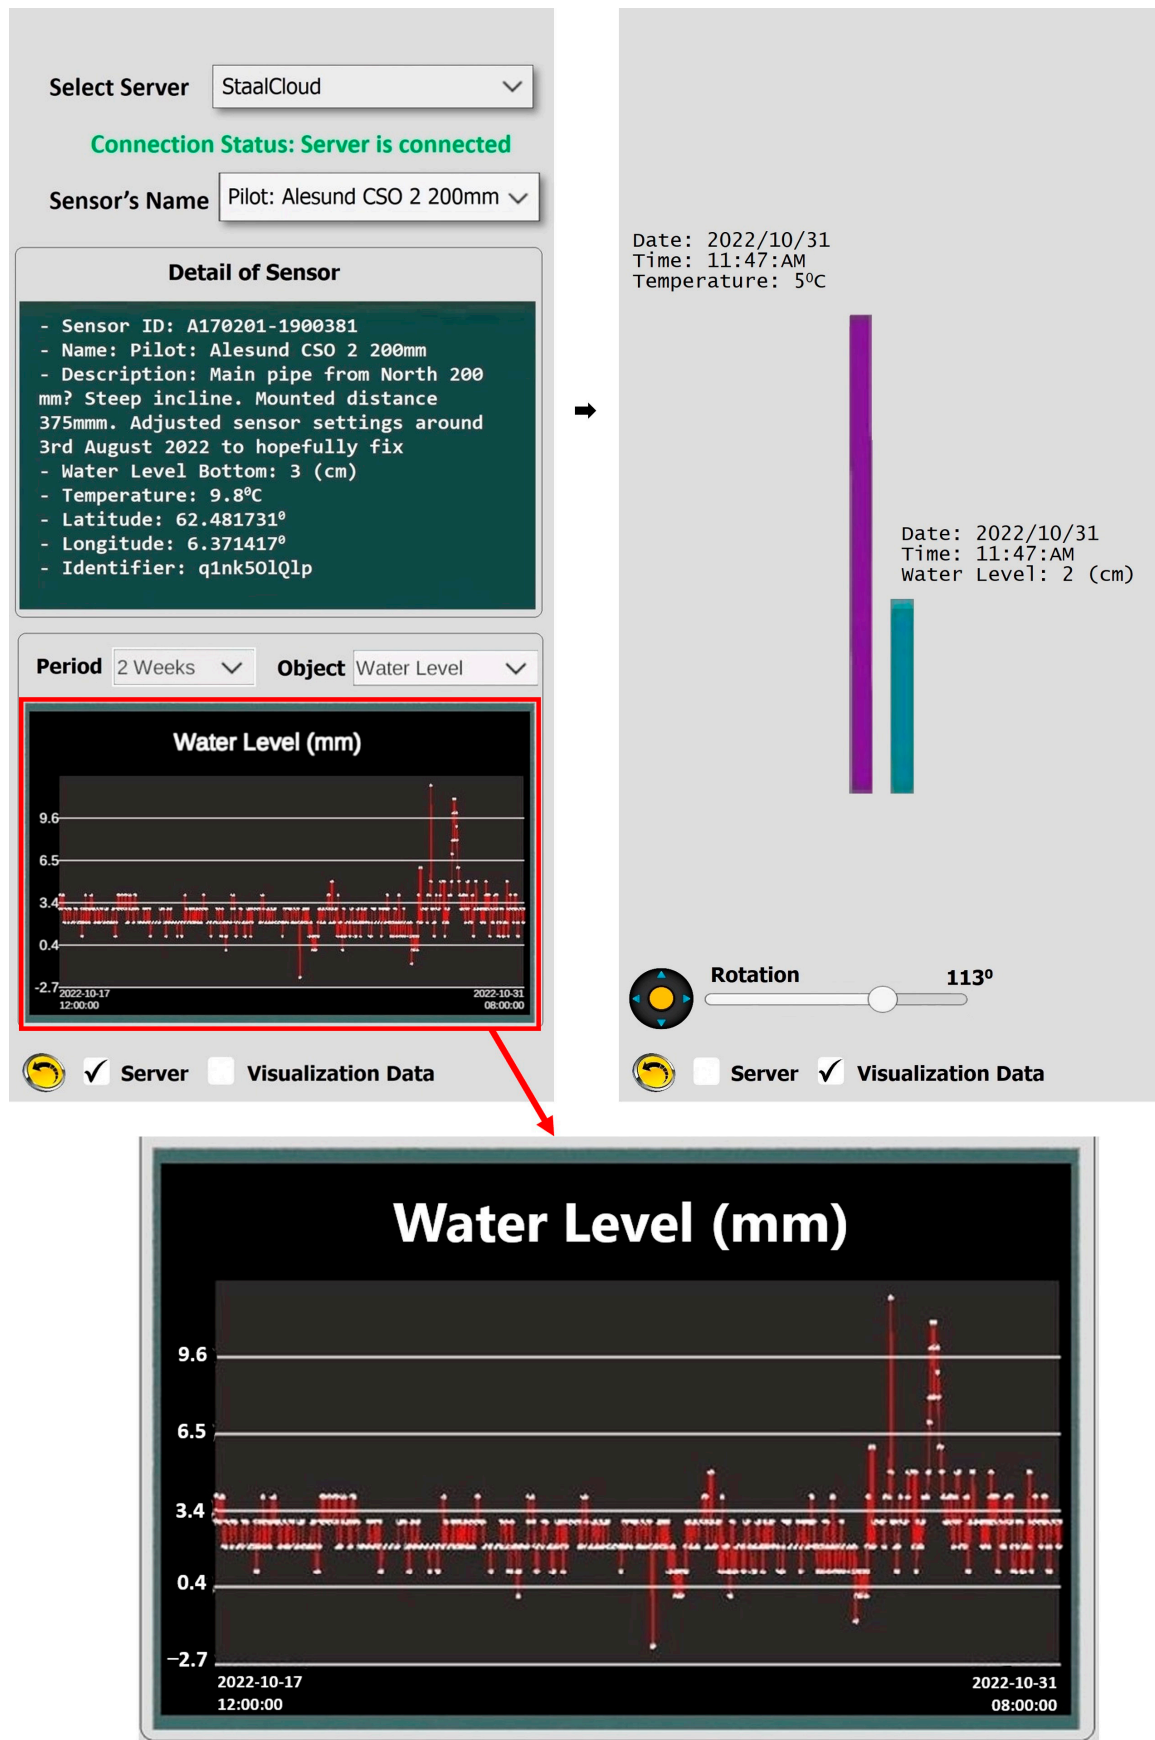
Select Server StaalCloud

Connection Status: Server is connected

Sensor's Name Pilot: Alesund CSO 2 200mm

Detail of Sensor

- Sensor ID: A170201-1900381
- Name: Pilot: Alesund CSO 2 200mm
- Description: Main pipe from North 200 mm? Steep incline. Mounted distance 375mmm. Adjusted sensor settings around 3rd August 2022 to hopefully fix
- Water Level Bottom: 3 (cm)
- Temperature: 9.8°C
- Latitude: 62.481731°
- Longitude: 6.371417°
- Identifier: q1nk50lQlp

Period 2 Weeks Object Water Level

Water Level (mm)

9.6
6.5
3.4
0.4
-2.7
2022-10-17 12:00:00
2022-10-31 08:00:00

Server Visualization Data

Date: 2022/10/31
Time: 11:47:AM
Temperature: 5°C

Date: 2022/10/31
Time: 11:47:AM
Water Level: 2 (cm)

Rotation 113°

Server Visualization Data

Water Level (mm)

9.6
6.5
3.4
0.4
−2.7
2022-10-17 12:00:00
2022-10-31 08:00:00